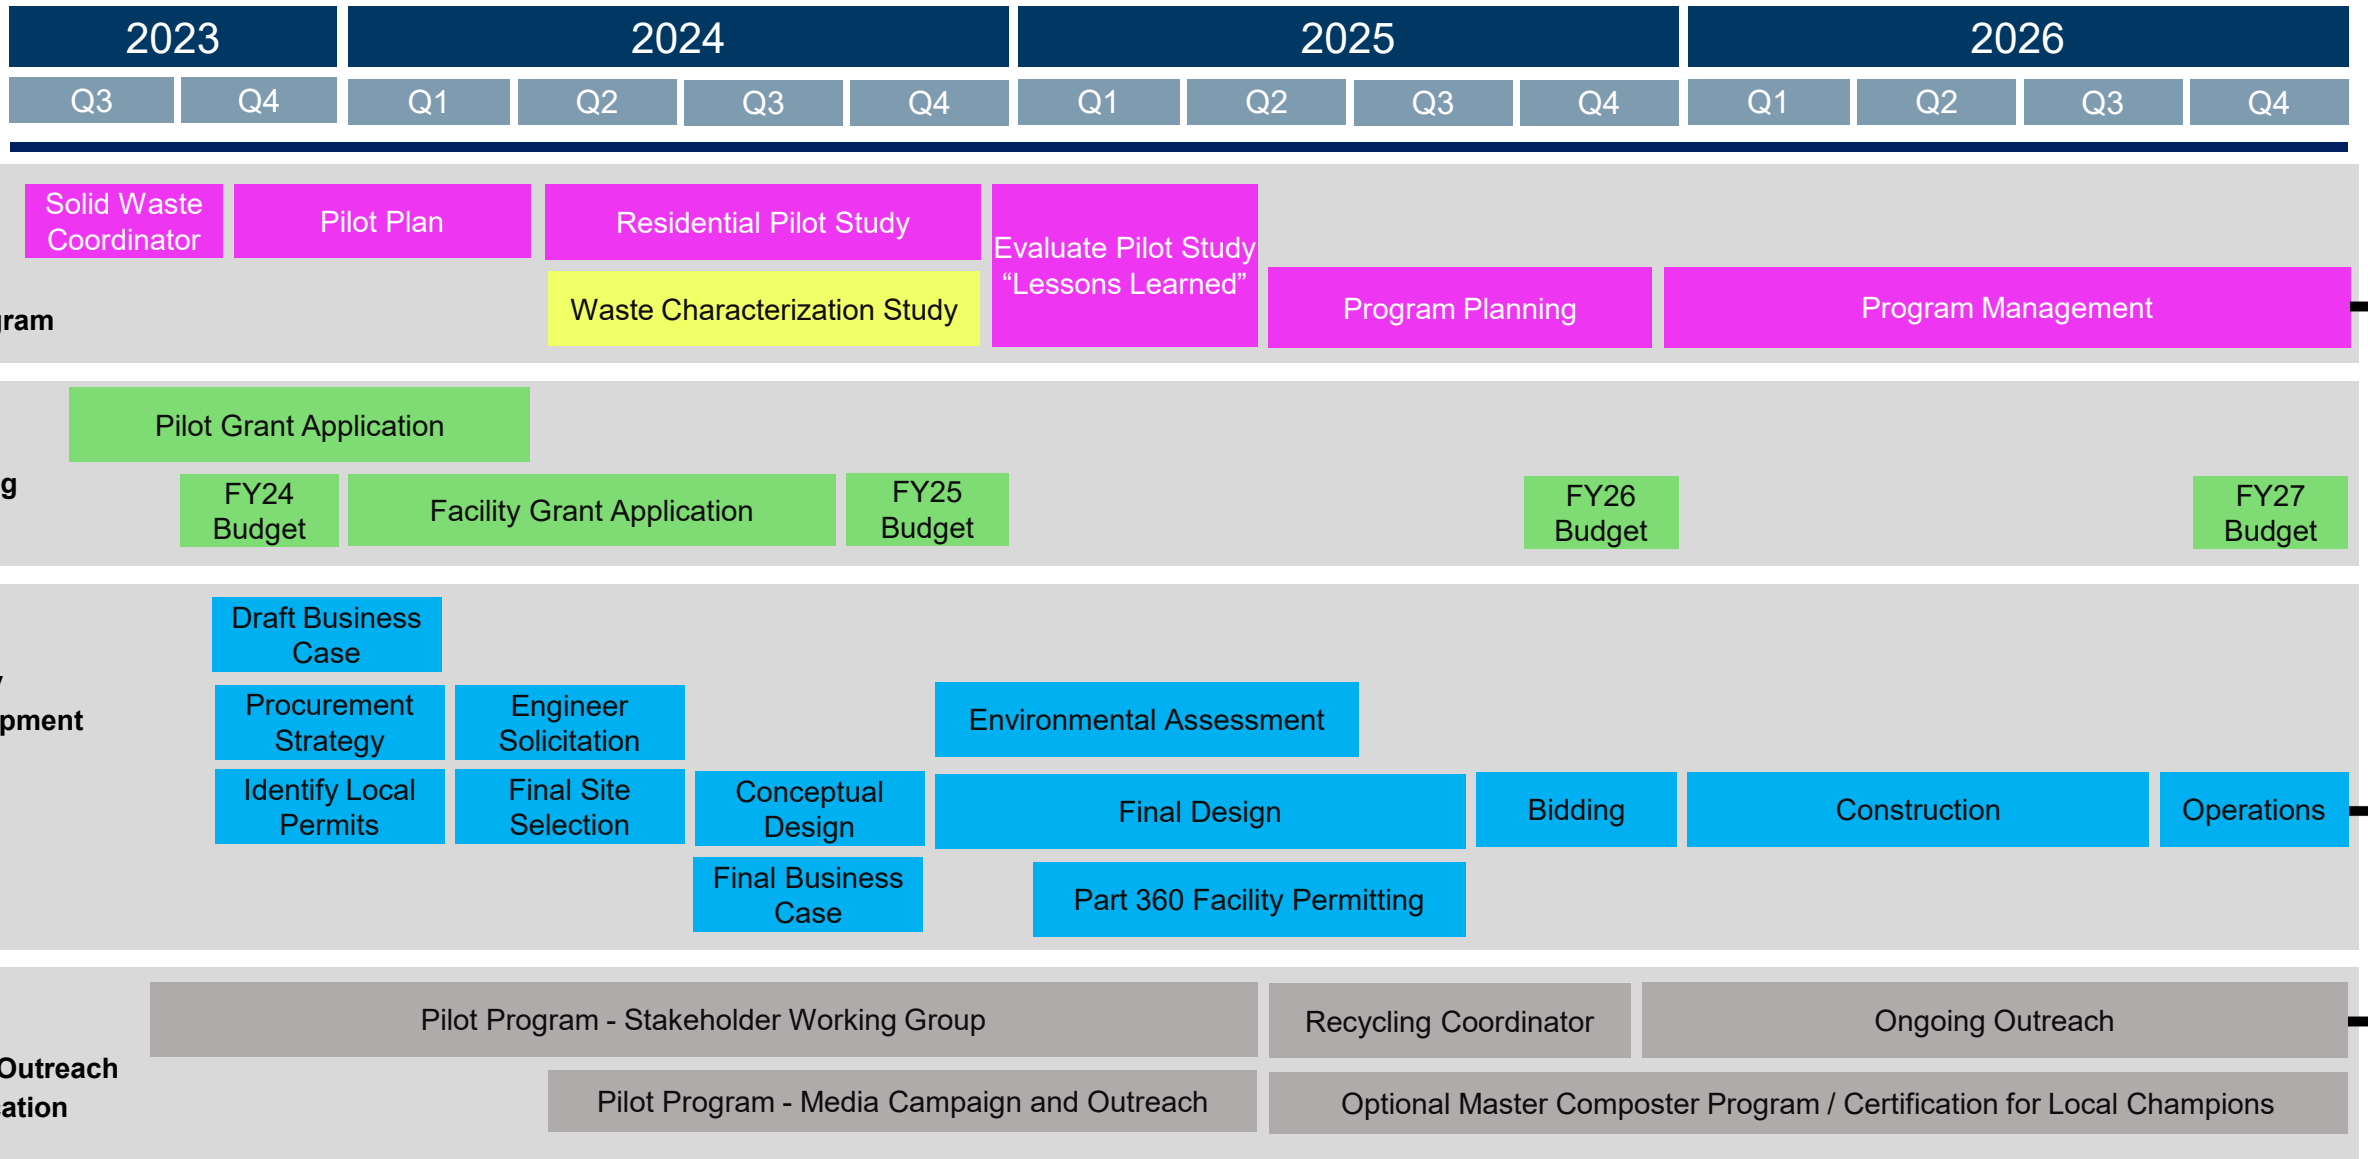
| 2023 | | 2024 | | | | 2025 | | | | 2026 | | | |
|---|---|---|---|---|---|---|---|---|---|---|---|---|---|
| Q3 | Q4 | Q1 | Q2 | Q3 | Q4 | Q1 | Q2 | Q3 | Q4 | Q1 | Q2 | Q3 | Q4 |

ram

Solid Waste Coordinator

Pilot Plan

Residential Pilot Study

Evaluate Pilot Study "Lessons Learned"

Waste Characterization Study

Program Planning

Program Management

g

Pilot Grant Application

FY24 Budget

Facility Grant Application

FY25 Budget

FY26 Budget

FY27 Budget

pment

Draft Business Case

Procurement Strategy

Engineer Solicitation

Environmental Assessment

Identify Local Permits

Final Site Selection

Conceptual Design

Final Design

Bidding

Construction

Operations

Final Business Case

Part 360 Facility Permitting

Outreach
ation

Pilot Program - Stakeholder Working Group

Recycling Coordinator

Ongoing Outreach

Pilot Program - Media Campaign and Outreach

Optional Master Composter Program / Certification for Local Champions